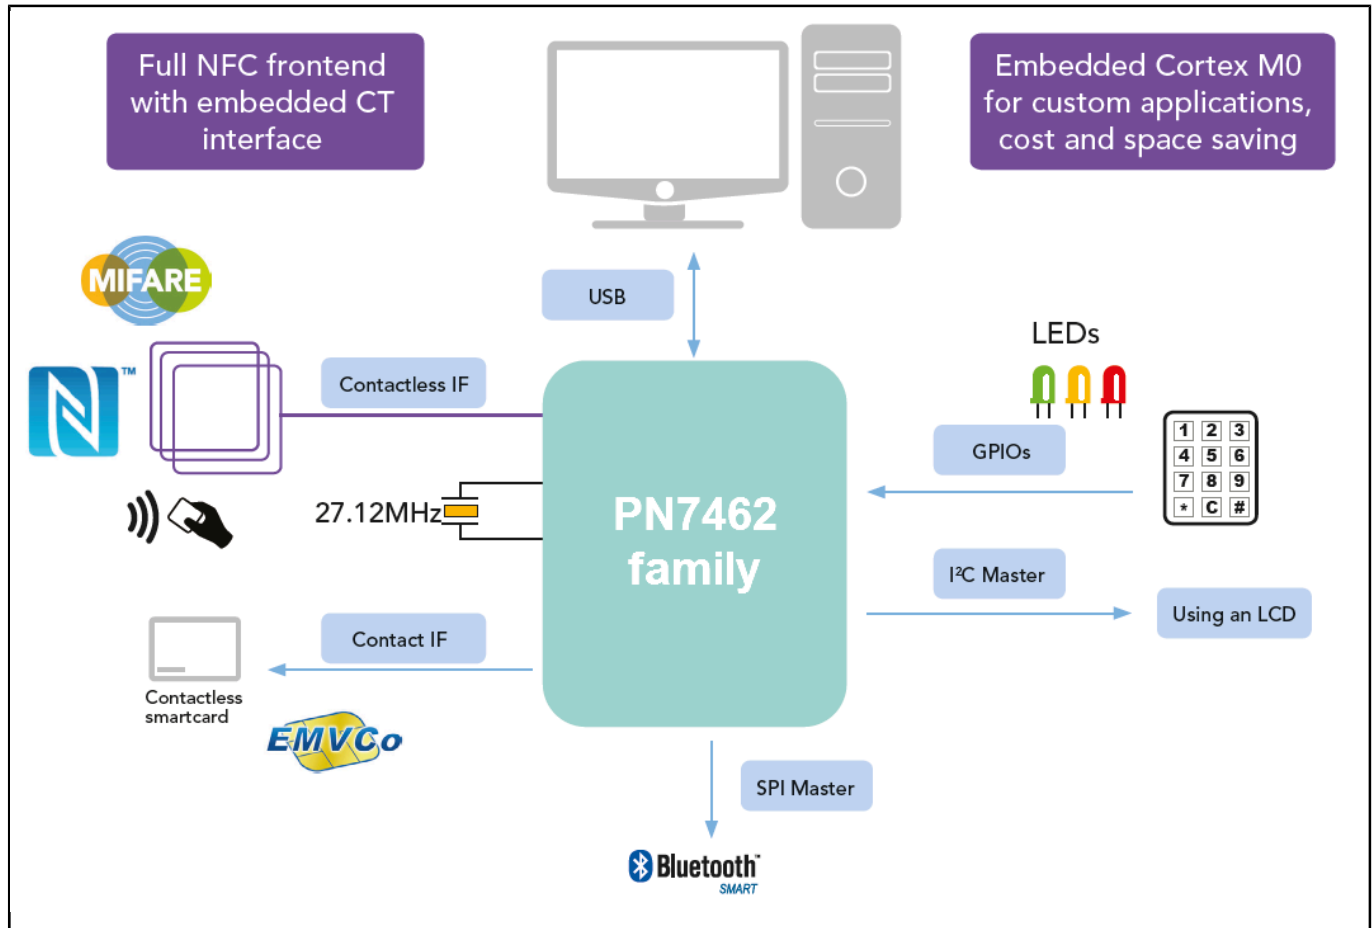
Full NFC frontend with embedded CT interface

Embedded Cortex M0 for custom applications, cost and space saving

MIFARE

USB

™

Contactless IF

LEDs

GPIOs

1 2 3
4 5 6
7 8 9
* C #

27.12MHz

PN7462 family

I²C Master

Using an LCD

Contact IF

Contactless smartcard

EMVCo

SPI Master

Bluetooth® SMART